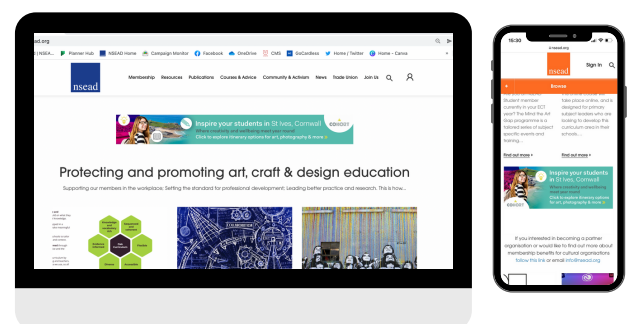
sead.org

g (NSEA... Planner Hub NSEAD Home Campaign Monitor Facebook OneDrive CMS GoCardless Home / Twitter Home - Canva

nsead

Membership Resources Publications Courses & Advice Community & Activism News Trade Union Join Us

Inspire your students in St Ives, Cornwall!
Where creativity and wellbeing meet your needs!
Click to explore itinerary options for art, photography & more »

Protecting and promoting art, craft & design education

Supporting our members in the workplace; Setting the standard for professional development; Leading better practice and research. This is how...

16:30

nsead.org

nsead

Sign In

Browse

Student member currently in your ECT year? The NSEAD Art Step programme is a tailored series of subject specific events and training...

Find out more »

take place online, and is designed for primary subject leaders who are looking to develop the curriculum offer in their schools...

Find out more »

Inspire your students in St Ives, Cornwall!
Where creativity and wellbeing meet your needs!
Click to explore itinerary options for art, photography & more »

If you interested in becoming a partner organisation or would like to find out more about membership benefits for cultural organisations follow this link or email info@nsead.org